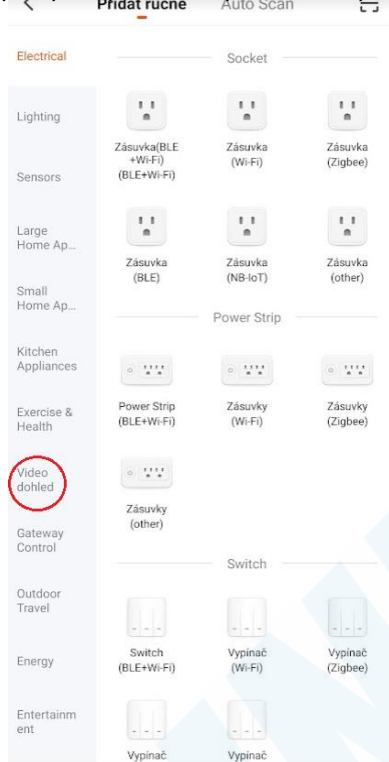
Přidat ručně Auto Scan

Electrical

Lighting

Sensors

Large Home Ap...

Small Home Ap...

Kitchen Appliances

Exercise & Health

Video dohled

Gateway Control

Outdoor Travel

Energy

Entertainm ent

Socket

Zásuvka(BLE +Wi-Fi) (BLE+Wi-Fi)

Zásuvka (Wi-Fi)

Zásuvka (Zigbee)

Zásuvka (BLE)

Zásuvka (NB-IoT)

Zásuvka (other)

Power Strip

Power Strip (BLE+Wi-Fi)

Zásuvky (Wi-Fi)

Zásuvky (Zigbee)

Zásuvky (other)

Switch

Switch (BLE+Wi-Fi)

Vypínač (Wi-Fi)

Vypínač (Zigbee)

Vypínač

Vypínač